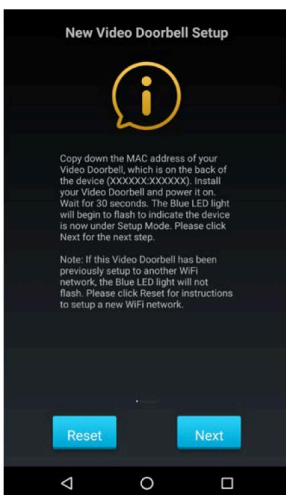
New Video Doorbell Setup

Copy down the MAC address of your Video Doorbell, which is on the back of the device (XXXXXX:XXXXXX). Install your Video Doorbell and power it on. Wait for 30 seconds. The Blue LED light will begin to flash to indicate the device is now under Setup Mode. Please click Next for the next step.

Note: If this Video Doorbell has been previously setup to another WiFi network, the Blue LED light will not flash. Please click Reset for instructions to setup a new WiFi network.

Reset

Next